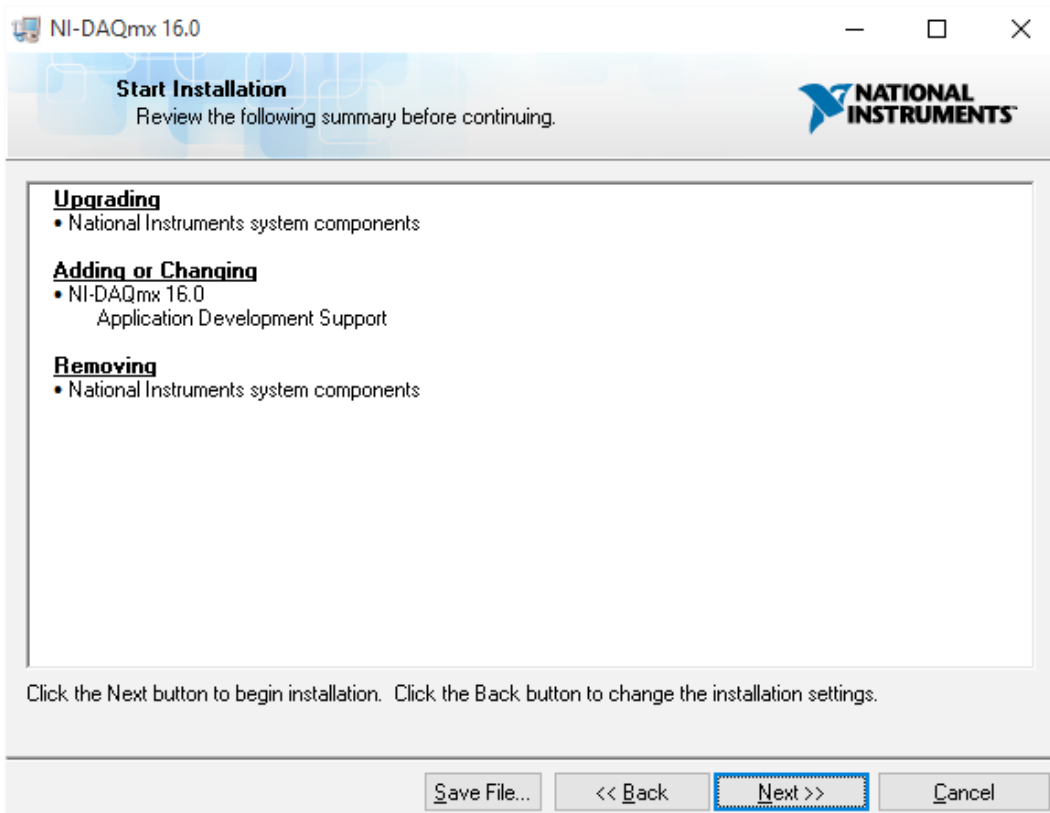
NI-DAQmx 16.0

Start Installation
Review the following summary before continuing.

NATIONAL INSTRUMENTS

Upgrading
• National Instruments system components

Adding or Changing
• NI-DAQmx 16.0
Application Development Support

Removing
• National Instruments system components

Click the Next button to begin installation. Click the Back button to change the installation settings.

Save File... | << Back | Next >> | Cancel